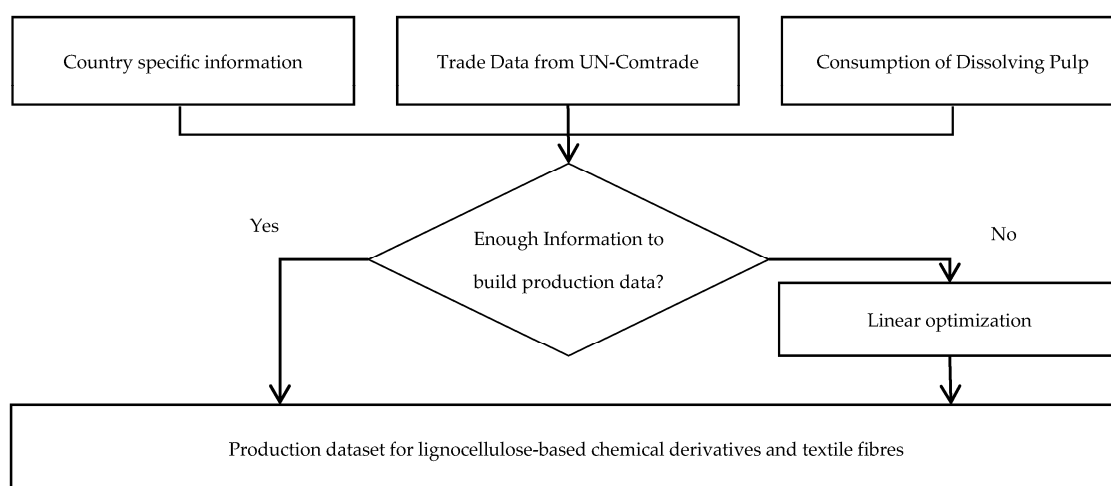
Country specific information

Trade Data from UN-Comtrade

Consumption of Dissolving Pulp

Yes

Enough Information to build production data?

No

Linear optimization

Production dataset for lignocellulose-based chemical derivatives and textile fibres